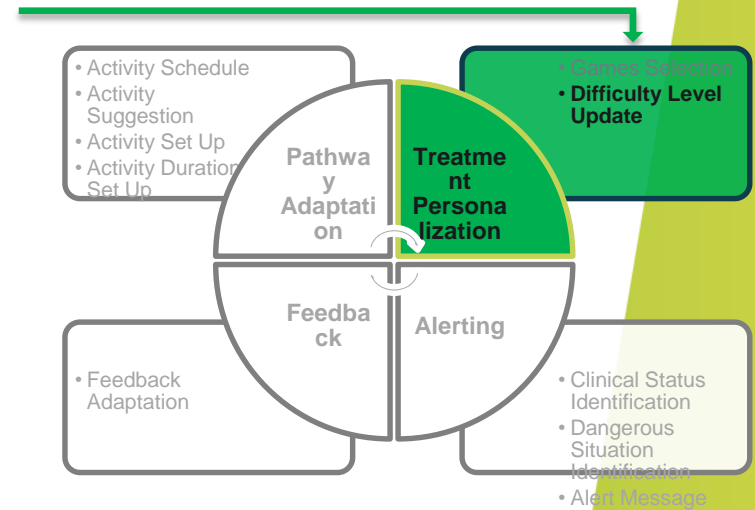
• Activity Schedule
• Activity Suggestion
• Activity Set Up
• Activity Duration Set Up

• Games Selection
• Difficulty Level Update

Pathway Adaptation

Treatment Personalization

Feedback

Alerting

• Feedback Adaptation

• Clinical Status Identification
• Dangerous Situation Identification
• Alert Message